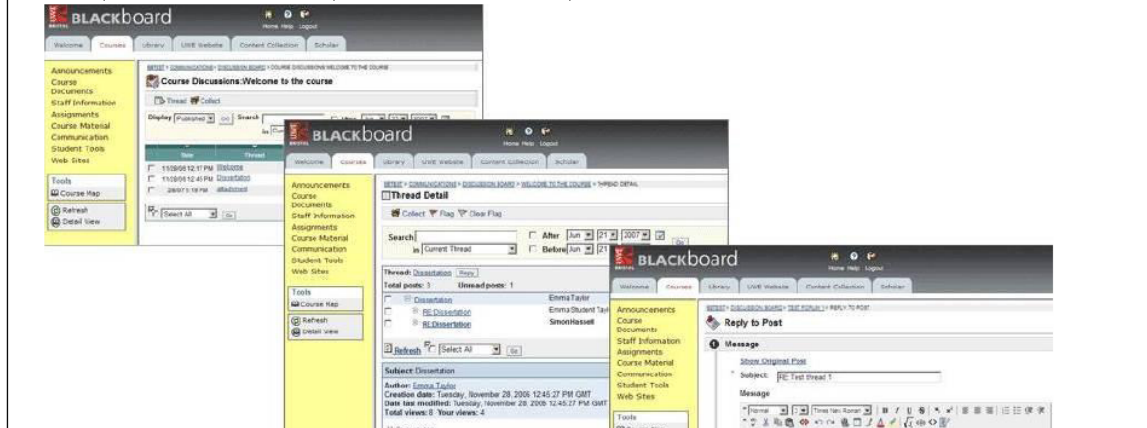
BLACKboard
Home Help Logout
Welcome Courses Library UWE Website Content Collection Scholar
Announcements
Course Documents
Staff Information
Assignments
Course Material
Communication
Student Tools
Web Sites
Tools
Course Map
Refresh
Detail View
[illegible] > COMMUNICATIONS > DISCUSSION BOARD > COURSE DISCUSSIONS:WELCOME TO THE COURSE
Course Discussions:Welcome to the course
Thread Collect
Display Published Go Search
Date Thread
11/09/06 12:17 PM Welcome
11/09/06 12:41 PM Dissertation
28/07/11 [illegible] PM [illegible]
Select All Go

BLACKboard
Home Help Logout
Welcome Courses Library UWE Website Content Collection Scholar
Announcements
Course Documents
Staff Information
Assignments
Course Material
Communication
Student Tools
Web Sites
Tools
Course Map
Refresh
Detail View
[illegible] > COMMUNICATIONS > DISCUSSION BOARD > WELCOME TO THE COURSE > THREAD DETAIL
Thread Detail
Collect Flag Clear Flag
Search in Current Thread
After Jun 21 2007
Before Jun 21 2007 Go
Thread: Dissertation Reply
Total posts: 3 Unread posts: 1
Dissertation Emma Taylor
RE:Dissertation Emma Student Tay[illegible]
RE:Dissertation Simon Hassell
Refresh Select All Go
Subject: Dissertation
Author: Emma Taylor
Creation date: Tuesday, November 28, 2006 12:45:27 PM GMT
Date last modified: Tuesday, November 28, 2006 12:45:27 PM GMT
Total views: 8 Your views: 4

BLACKboard
Home Help Logout
Welcome Courses Library UWE Website Content Collection Scholar
Announcements
Course Documents
Staff Information
Assignments
Course Material
Communication
Student Tools
Web Sites
Tools
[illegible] > DISCUSSION BOARD > TEST FORUM 1 > REPLY TO POST
Reply to Post
Message
Show Original Post
Subject: RE:Test thread 1
Message
Normal 3 Times New Roman B I U S